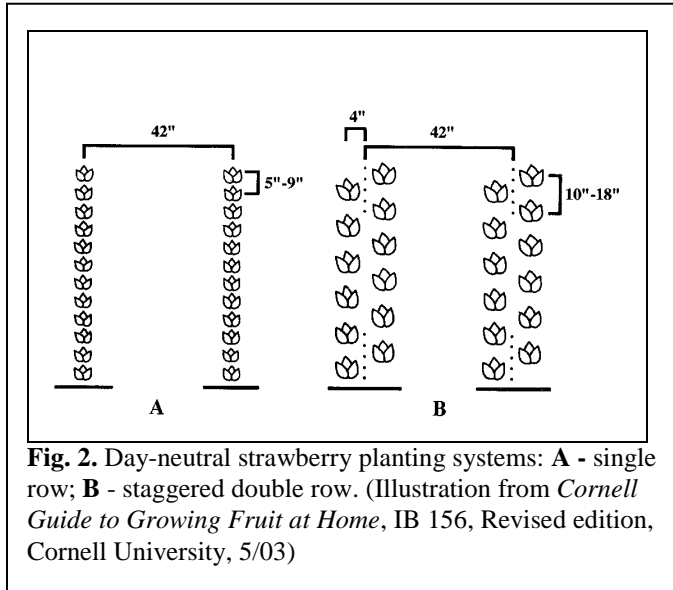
42"

5"-9"

A

4"

42"

10"-18"

B

**Fig. 2.** Day-neutral strawberry planting systems: **A -** single row; **B** - staggered double row. (Illustration from *Cornell Guide to Growing Fruit at Home*, IB 156, Revised edition, Cornell University, 5/03)